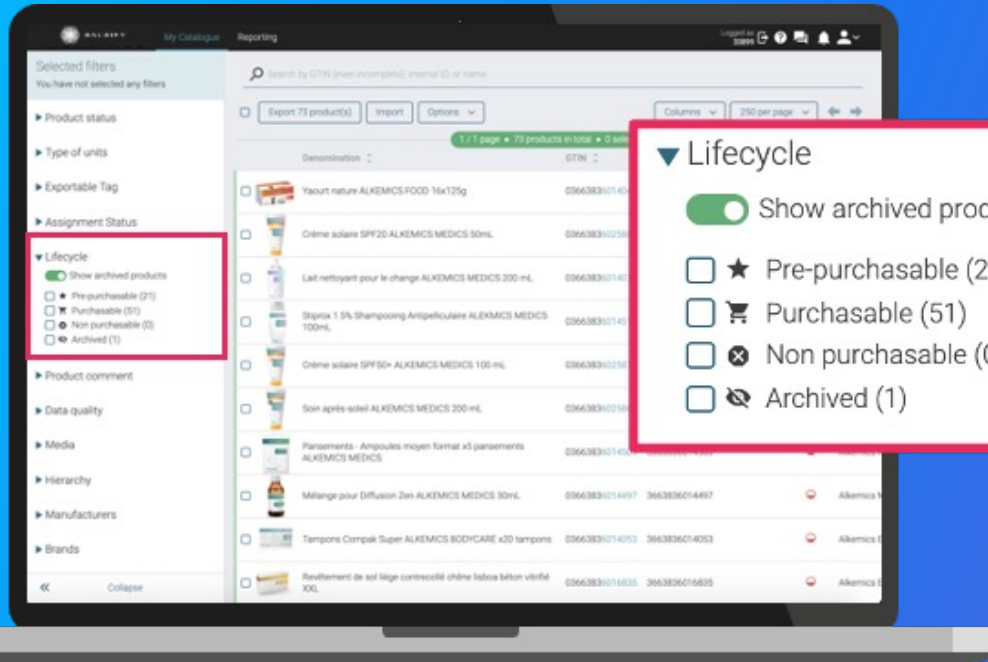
SALSIFY My Catalogue Reporting

Logged as 33899

Selected filters
You have not selected any filters

Search by GTIN (even incomplete), internal ID, or name

Export 73 product(s) Import Options Columns 250 per page

1 / 1 page • 73 products in total • 0 sele

▸ Product status
▸ Type of units
▸ Exportable Tag
▸ Assignment Status
▾ Lifecycle
Show archived products
Pre-purchasable (21)
Purchasable (51)
Non purchasable (0)
Archived (1)
▸ Product comment
▸ Data quality
▸ Media
▸ Hierarchy
▸ Manufacturers
▸ Brands

« Collapse

Denomination GTIN

Yaourt nature ALKEMICS FOOD 16x125g 03663836014
Crème solaire SPF20 ALKEMICS MEDICS 50mL 03663836025
Lait nettoyant pour le change ALKEMICS MEDICS 200 mL 03663836014
Stiprox 1.5% Shampooing Antipelliculaire ALKEMICS MEDICS 100mL 03663836014
Crème solaire SPF50+ ALKEMICS MEDICS 100 mL 03663836025
Soin après-soleil ALKEMICS MEDICS 200 mL 03663836025
Pansements - Ampoules moyen format x5 pansements ALKEMICS MEDICS 03663836014
Mélange pour Diffusion Zen ALKEMICS MEDICS 30mL 03663836014497 3663836014497 Alkemics
Tampons Compak Super ALKEMICS BODYCARE x20 tampons 03663836014053 3663836014053 Alkemics
Revêtement de sol liège contrecollé chêne lisboa béton vitrifié XXL 03663836016835 3663836016835 Alkemics

▾ Lifecycle
Show archived prod
Pre-purchasable (2
Purchasable (51)
Non purchasable (
Archived (1)